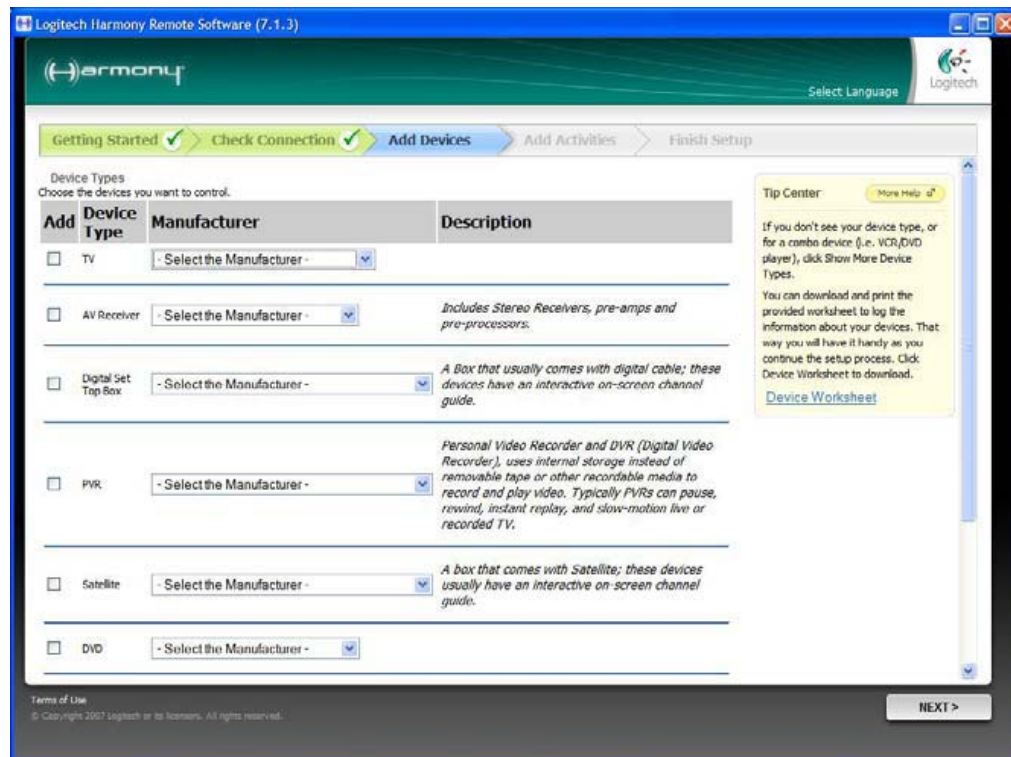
Logitech Harmony Remote Software (7.1.3)

Harmony

Select Language

Logitech

Getting Started ✓ Check Connection ✓ Add Devices Add Activities Finish Setup

Device Types
Choose the devices you want to control.

| Add | Device Type | Manufacturer | Description |
|---|---|---|---|
| ☐ | TV | - Select the Manufacturer - | |
| ☐ | AV Receiver | - Select the Manufacturer - | Includes Stereo Receivers, pre-amps and pre-processors. |
| ☐ | Digital Set Top Box | - Select the Manufacturer - | A Box that usually comes with digital cable; these devices have an interactive on-screen channel guide. |
| ☐ | PVR | - Select the Manufacturer - | Personal Video Recorder and DVR (Digital Video Recorder), uses internal storage instead of removable tape or other recordable media to record and play video. Typically PVRs can pause, rewind, instant replay, and slow-motion live or recorded TV. |
| ☐ | Satellite | - Select the Manufacturer - | A box that comes with Satellite; these devices usually have an interactive on-screen channel guide. |
| ☐ | DVD | - Select the Manufacturer - | |

Tip Center

More Help

If you don't see your device type, or for a combo device (i.e. VCR/DVD player), click Show More Device Types.

You can download and print the provided worksheet to log the information about your devices. That way you will have it handy as you continue the setup process. Click Device Worksheet to download.

Device Worksheet

Terms of Use
© Copyright 2007 Logitech or its licensors. All rights reserved.

NEXT >